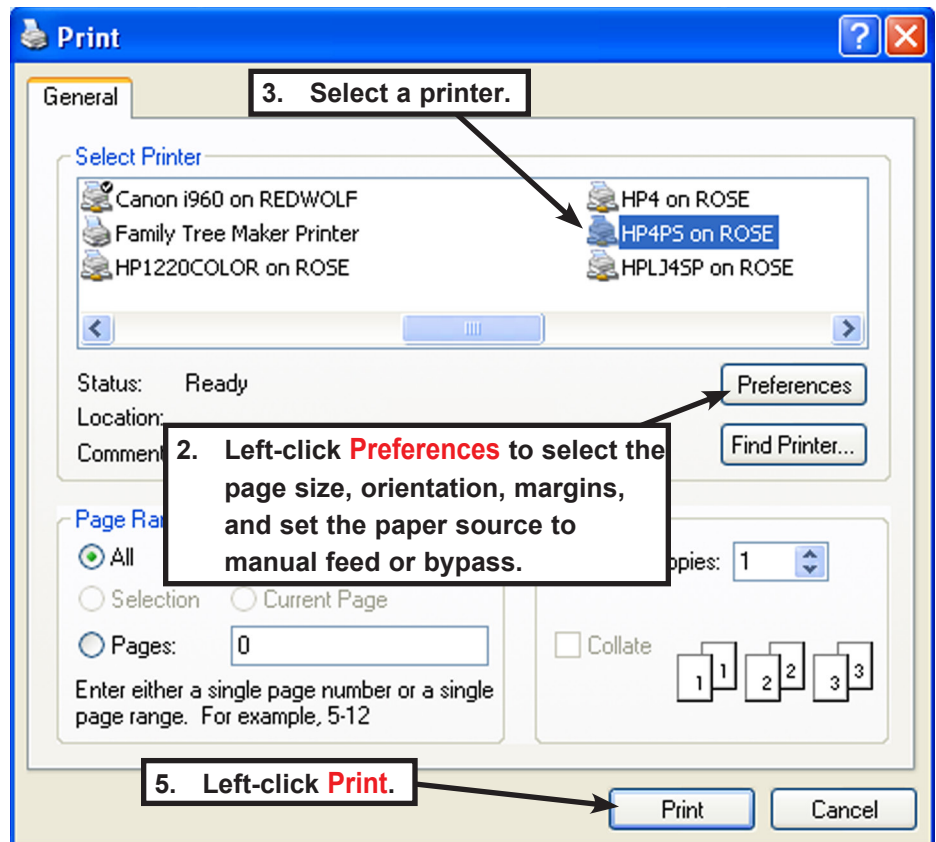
Print

General

3. Select a printer.

Select Printer

Canon i960 on REDWOLF
Family Tree Maker Printer
HP1220COLOR on ROSE
HP4 on ROSE
HP4PS on ROSE
HPLJ4SP on ROSE

Status: Ready
Location:
Comment

Preferences

Find Printer...

2. Left-click Preferences to select the page size, orientation, margins, and set the paper source to manual feed or bypass.

Page Ra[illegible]

All

Selection

Current Page

Pages: 0

Enter either a single page number or a single page range. For example, 5-12

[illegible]opies: 1

Collate

1 1 2 2 3 3

5. Left-click Print.

Print

Cancel